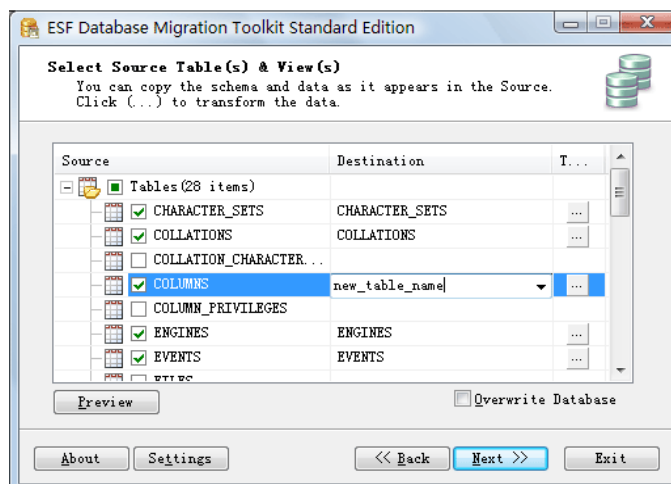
ESF Database Migration Toolkit Standard Edition

Select Source Table(s) & View(s)
You can copy the schema and data as it appears in the Source. Click (...) to transform the data.

| Source | Destination | T... |
|---|---|---|
| Tables(28 items) | | |
| CHARACTER_SETS | CHARACTER_SETS | ... |
| COLLATIONS | COLLATIONS | ... |
| COLLATION_CHARACTER... | | |
| COLUMNS | new_table_name | ... |
| COLUMN_PRIVILEGES | | |
| ENGINES | ENGINES | ... |
| EVENTS | EVENTS | ... |
| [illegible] | | |

Preview

Overwrite Database

About Settings << Back Next >> Exit